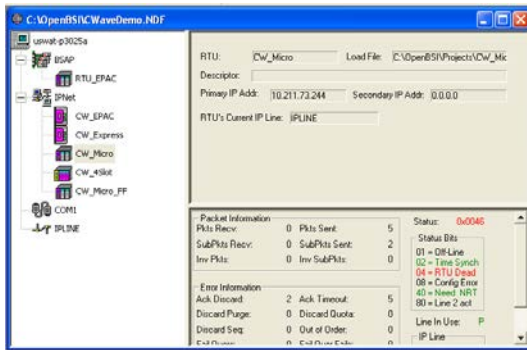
C:\OpenBSI\CWaveDemo.NDF

uswat-p3025a
BSAP
RTU_EPAC
IPNet
CW_EPAC
CW_Express
CW_Micro
CW_4Slot
CW_Micro_FF
COM1
IPLINE

RTU: CW_Micro
Load File: C:\OpenBSI\Projects\CW_Mic
Descriptor:
Primary IP Addr: 10.211.73.244
Secondary IP Addr: 0.0.0.0
RTU's Current IP Line: IPLINE

Packet Information

| | | | |
|---|---|---|---|
| Pkts Recv: | 0 | Pkts Sent: | 5 |
| SubPkts Recv: | 0 | SubPkts Sent: | 2 |
| Inv Pkts: | 0 | Inv SubPkts: | 0 |

Error Information

| | | | |
|---|---|---|---|
| Ack Discard: | 2 | Ack Timeout: | 5 |
| Discard Purge: | 0 | Discard Quota: | 0 |
| Discard Seq: | 0 | Out of Order: | 0 |
| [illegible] | 0 | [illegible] | 0 |

Status: 0x0046
Status Bits
01 = Off-Line
02 = Time Synch
04 = RTU Dead
08 = Config Error
40 = Need NRT
80 = Line 2 act

Line In Use: P
IP Line